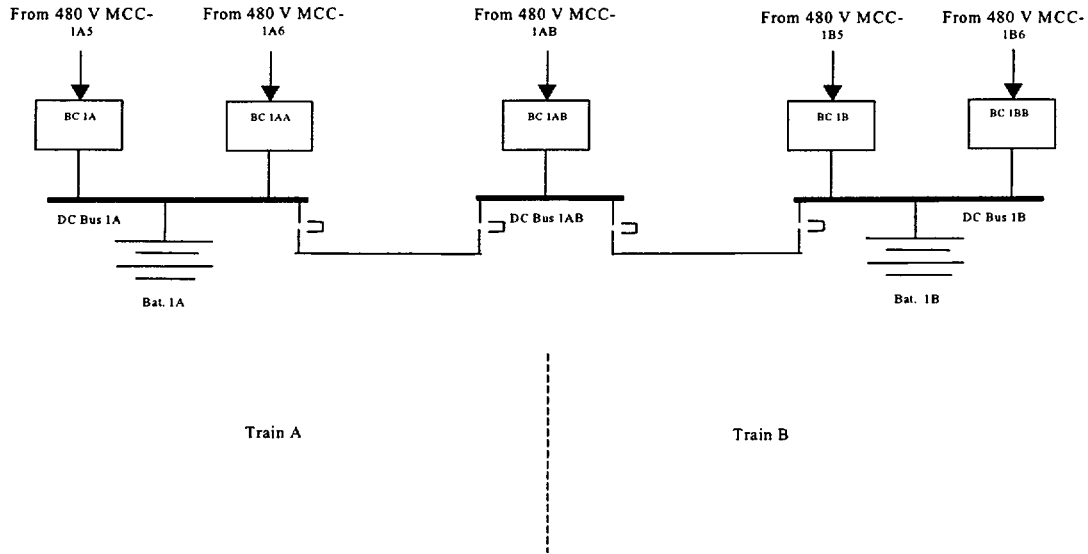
From 480 V MCC-1A5

From 480 V MCC-1A6

From 480 V MCC-1AB

From 480 V MCC-1B5

From 480 V MCC-1B6

BC 1A

BC 1AA

BC 1AB

BC 1B

BC 1BB

DC Bus 1A

DC Bus 1AB

DC Bus 1B

Bat. 1A

Bat. 1B

Train A

Train B